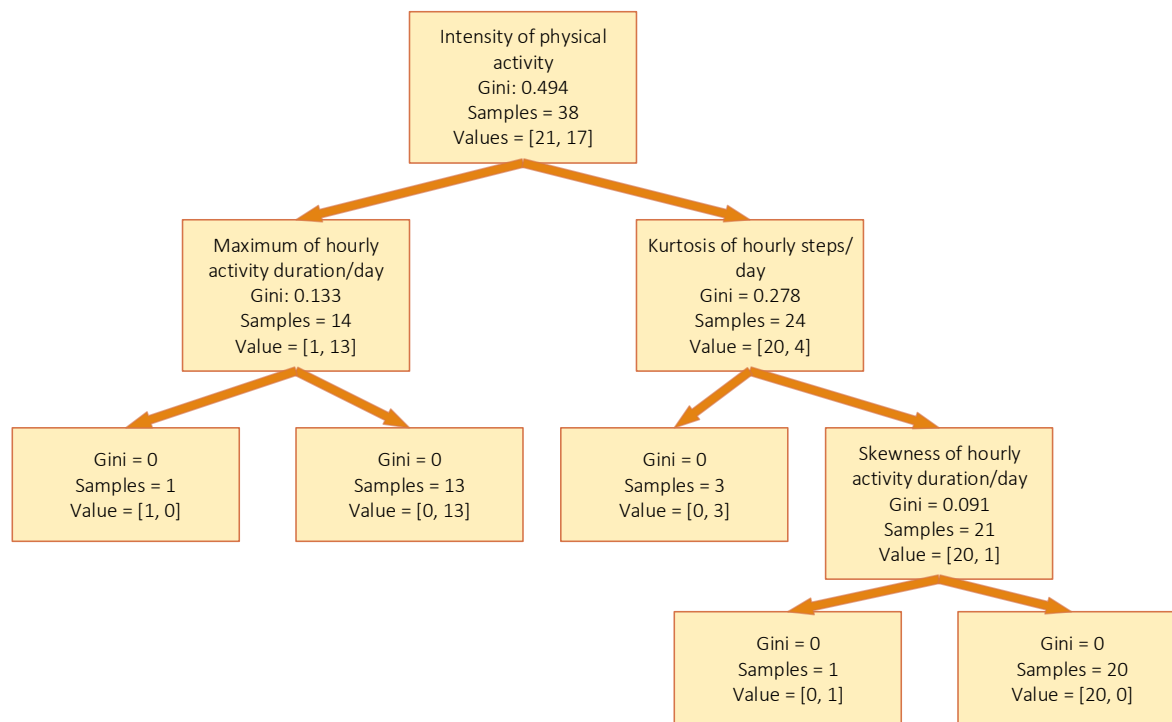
Intensity of physical activity
Gini: 0.494
Samples = 38
Values = [21, 17]

Maximum of hourly activity duration/day
Gini: 0.133
Samples = 14
Value = [1, 13]

Kurtosis of hourly steps/day
Gini = 0.278
Samples = 24
Value = [20, 4]

Gini = 0
Samples = 1
Value = [1, 0]

Gini = 0
Samples = 13
Value = [0, 13]

Gini = 0
Samples = 3
Value = [0, 3]

Skewness of hourly activity duration/day
Gini = 0.091
Samples = 21
Value = [20, 1]

Gini = 0
Samples = 1
Value = [0, 1]

Gini = 0
Samples = 20
Value = [20, 0]